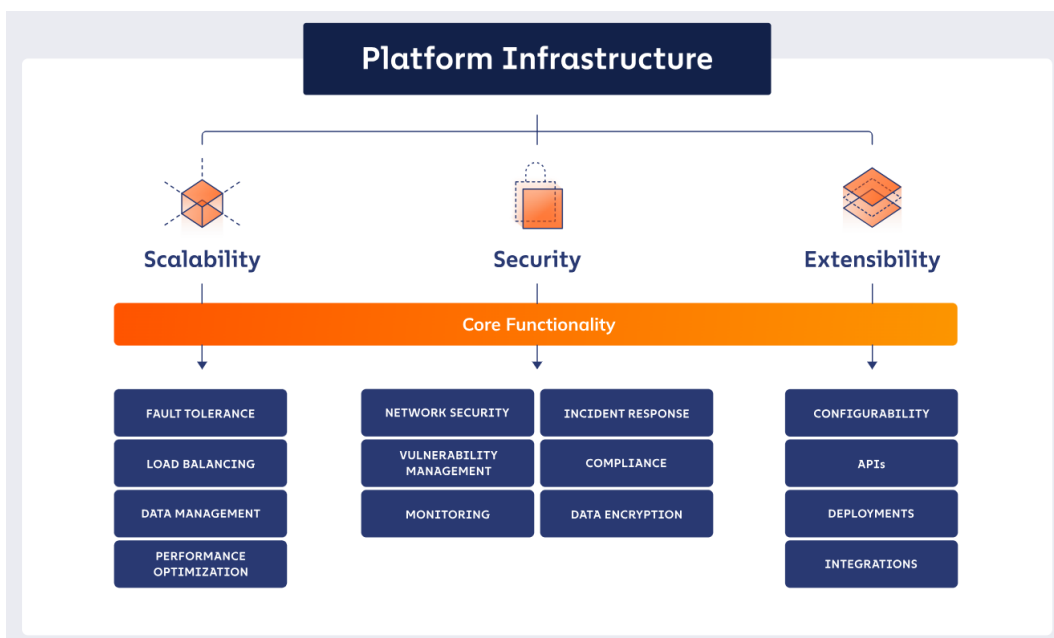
Platform Infrastructure

Scalability

Security

Extensibility

Core Functionality

FAULT TOLERANCE

LOAD BALANCING

DATA MANAGEMENT

PERFORMANCE OPTIMIZATION

NETWORK SECURITY

INCIDENT RESPONSE

VULNERABILITY MANAGEMENT

COMPLIANCE

MONITORING

DATA ENCRYPTION

CONFIGURABILITY

APIs

DEPLOYMENTS

INTEGRATIONS